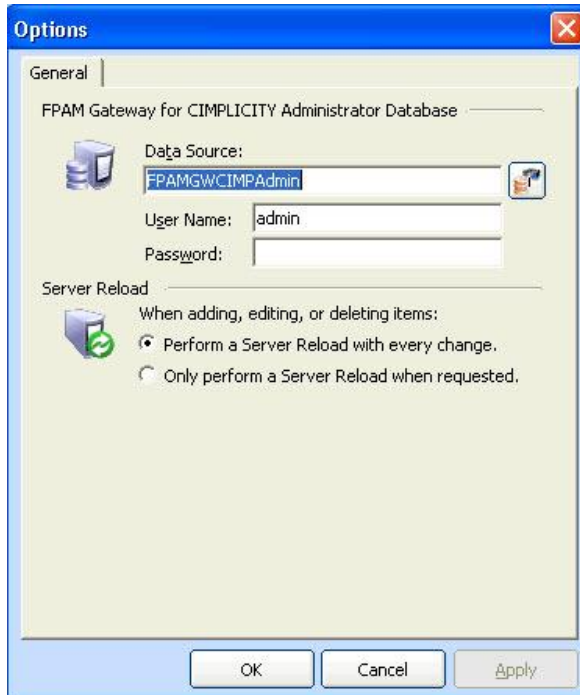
Options

General

FPAM Gateway for CIMPLICITY Administrator Database

Data Source:

FPAMGWCIMPAdmin

User Name: admin

Password:

Server Reload

When adding, editing, or deleting items:

Perform a Server Reload with every change.

Only perform a Server Reload when requested.

OK

Cancel

Apply